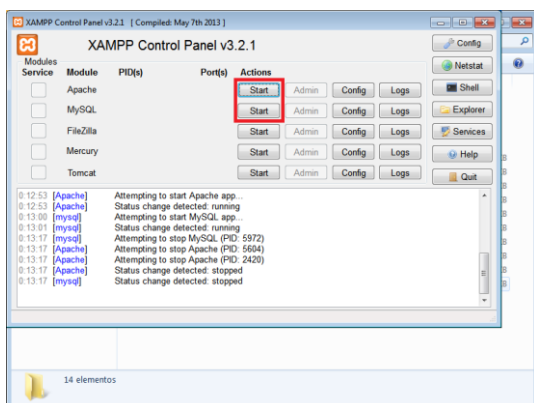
XAMPP Control Panel v3.2.1 [ Compiled: May 7th 2013 ]

XAMPP Control Panel v3.2.1

Config

Modules
Service

| Module | PID(s) | Port(s) | Actions | | | |
|---|---|---|---|---|---|---|
| Apache | | | Start | Admin | Config | Logs |
| MySQL | | | Start | Admin | Config | Logs |
| FileZilla | | | Start | Admin | Config | Logs |
| Mercury | | | Start | Admin | Config | Logs |
| Tomcat | | | Start | Admin | Config | Logs |

Netstat
Shell
Explorer
Services
Help
Quit

0:12:53 [Apache] Attempting to start Apache app...
0:12:53 [Apache] Status change detected: running
0:13:00 [mysql] Attempting to start MySQL app...
0:13:01 [mysql] Status change detected: running
0:13:17 [mysql] Attempting to stop MySQL (PID: 5972)
0:13:17 [Apache] Attempting to stop Apache (PID: 5604)
0:13:17 [Apache] Attempting to stop Apache (PID: 2420)
0:13:17 [Apache] Status change detected: stopped
0:13:17 [mysql] Status change detected: stopped

14 elementos